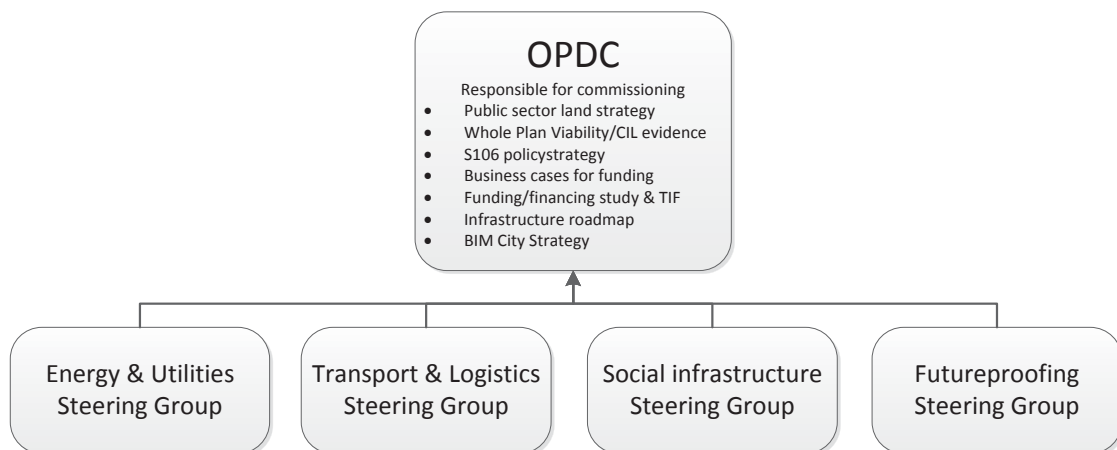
OPDC

Responsible for commissioning

- Public sector land strategy
- Whole Plan Viability/CIL evidence
- S106 policystrategy
- Business cases for funding
- Funding/financing study & TIF
- Infrastructure roadmap
- BIM City Strategy

Energy & Utilities Steering Group

Transport & Logistics Steering Group

Social infrastructure Steering Group

Futureproofing Steering Group